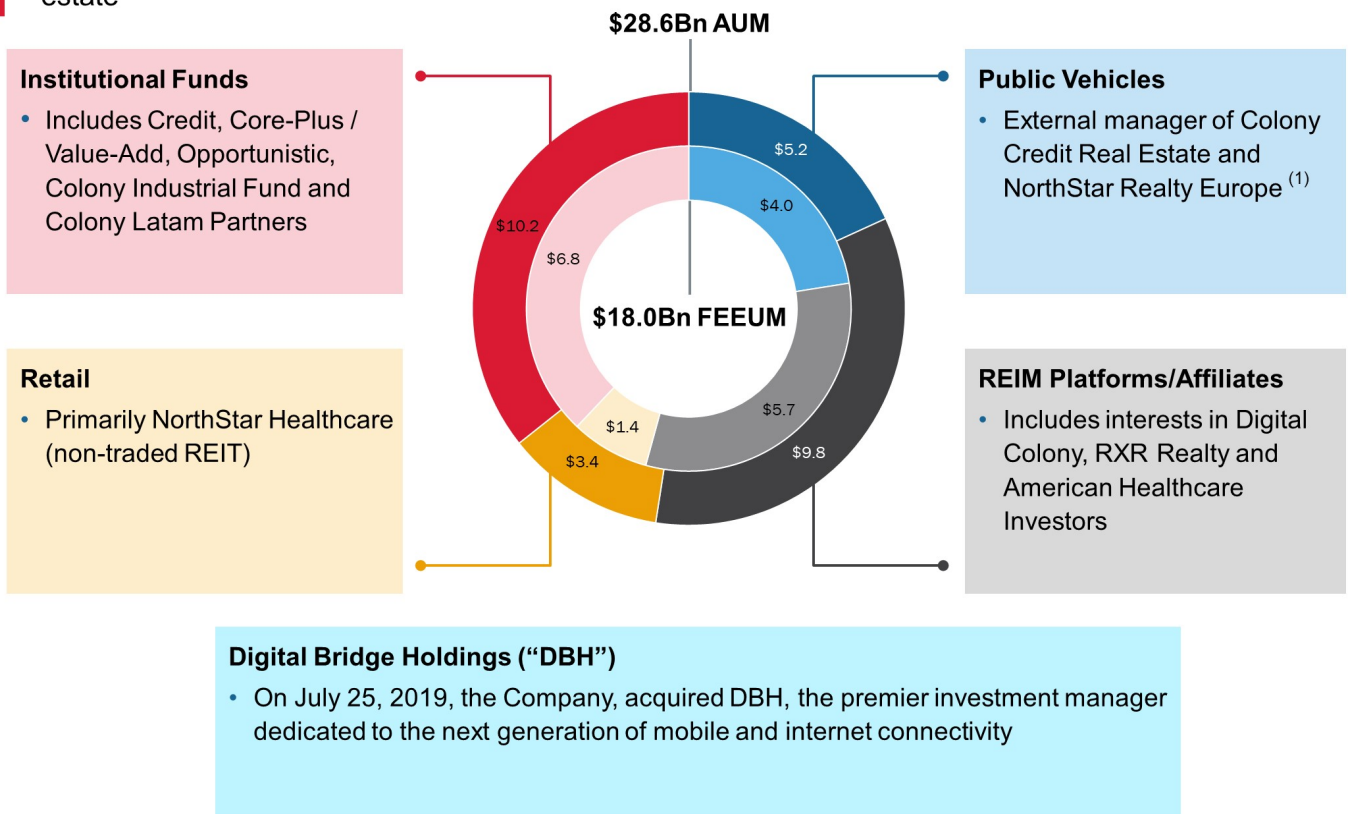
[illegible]

$28.6Bn AUM

Institutional Funds
• Includes Credit, Core-Plus / Value-Add, Opportunistic, Colony Industrial Fund and Colony Latam Partners

Public Vehicles
• External manager of Colony Credit Real Estate and NorthStar Realty Europe $^{(1)}$

$5.2
$4.0
$10.2
$6.8
$18.0Bn FEEUM
$5.7
$1.4
$9.8
$3.4

Retail
• Primarily NorthStar Healthcare (non-traded REIT)

REIM Platforms/Affiliates
• Includes interests in Digital Colony, RXR Realty and American Healthcare Investors

Digital Bridge Holdings (“DBH”)
• On July 25, 2019, the Company, acquired DBH, the premier investment manager dedicated to the next generation of mobile and internet connectivity